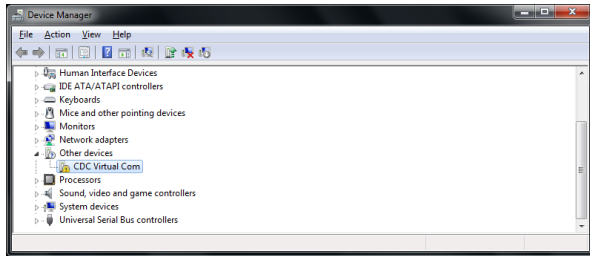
Device Manager

File Action View Help

Human Interface Devices
IDE ATA/ATAPI controllers
Keyboards
Mice and other pointing devices
Monitors
Network adapters
Other devices
CDC Virtual Com
Processors
Sound, video and game controllers
System devices
Universal Serial Bus controllers